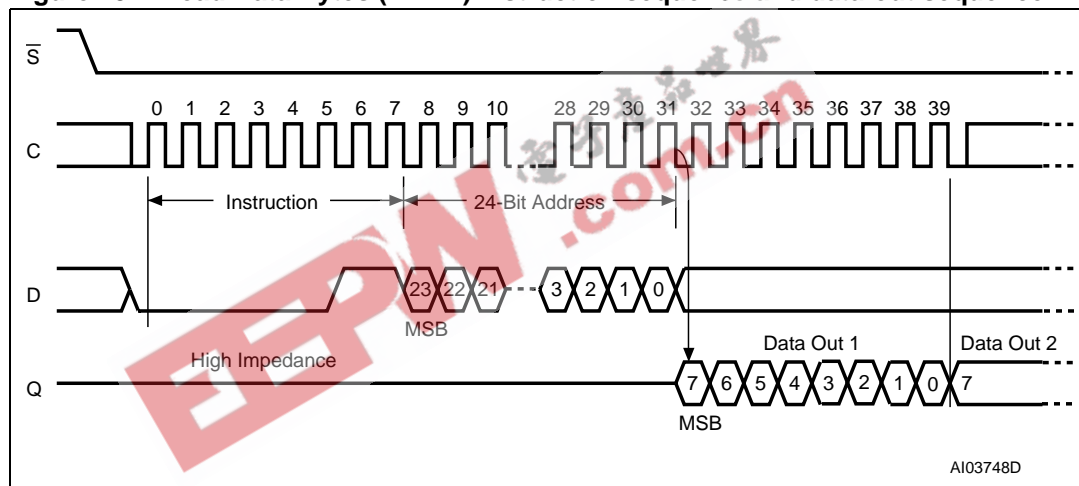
$\overline{S}$

C

0 1 2 3 4 5 6 7 8 9 10 28 29 30 31 32 33 34 35 36 37 38 39

Instruction

24-Bit Address

D

23 22 21 3 2 1 0

MSB

High Impedance

Data Out 1

Data Out 2

Q

7 6 5 4 3 2 1 0 7

MSB

AI03748D

EEPW .com.cn

电子产品世界